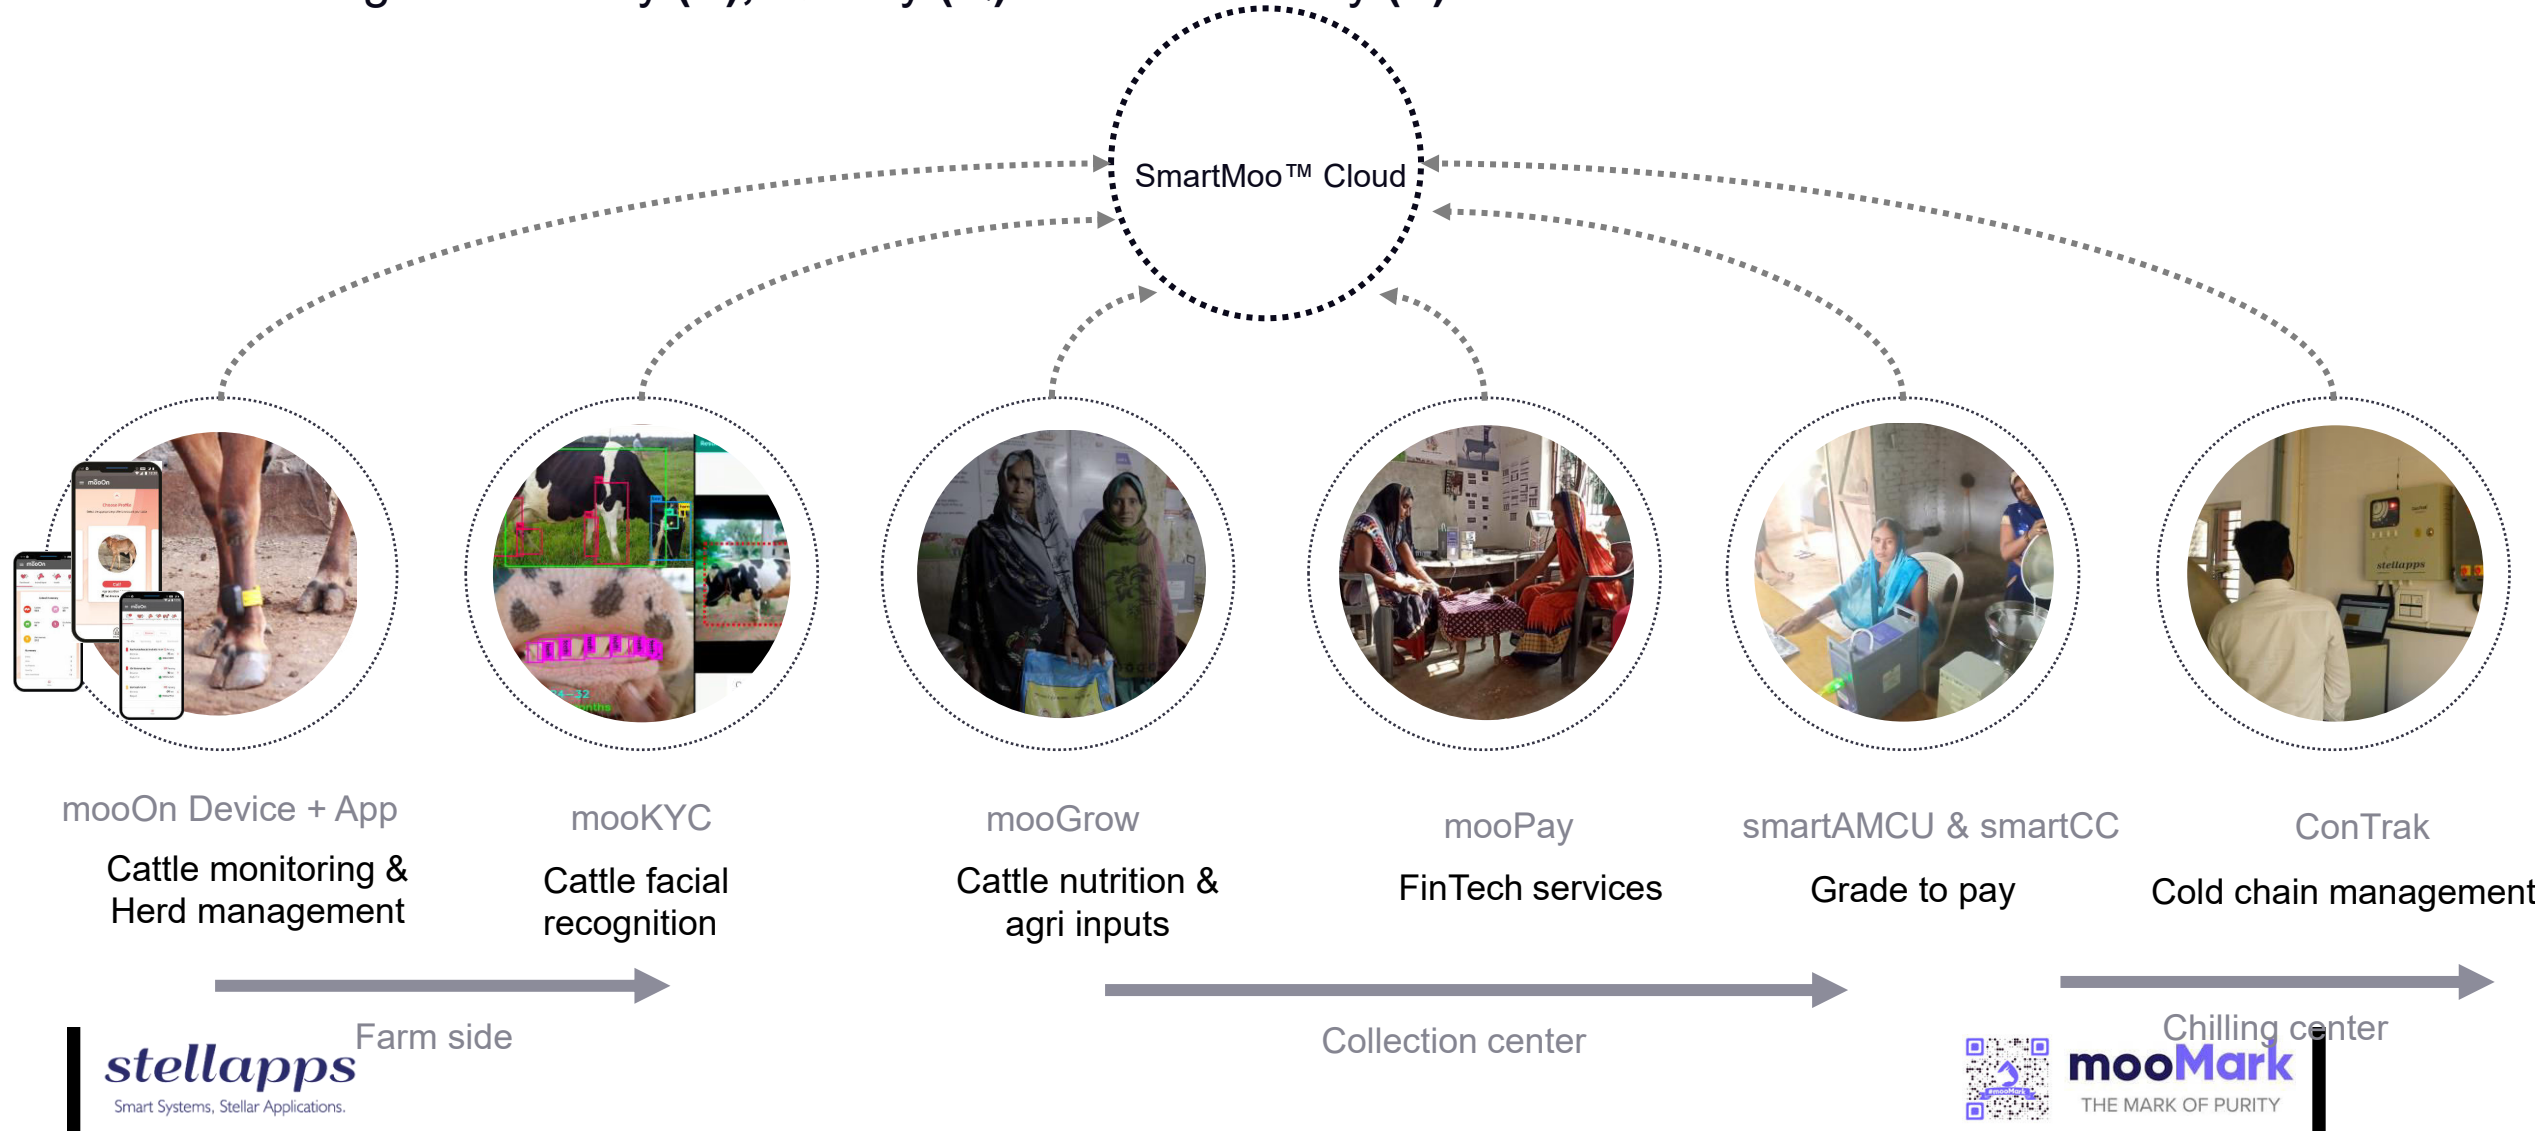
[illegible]

SmartMoo™ Cloud

mooOn Device + App
Cattle monitoring & Herd management

mooKYC
Cattle facial recognition

mooGrow
Cattle nutrition & agri inputs

mooPay
FinTech services

smartAMCU & smartCC
Grade to pay

ConTrak
Cold chain management

Farm side

Collection center

Chilling center

stellapps
Smart Systems, Stellar Applications.

mooMark
THE MARK OF PURITY